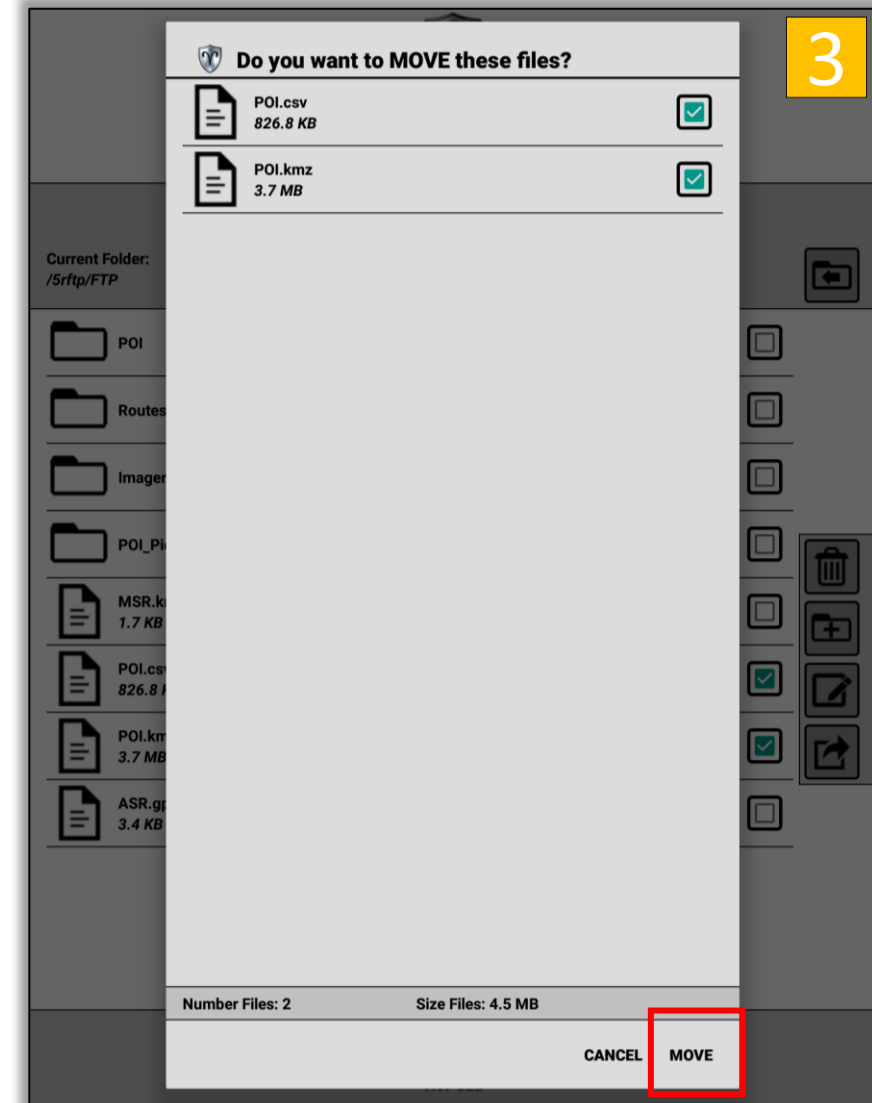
3

Do you want to MOVE these files?

POI.csv
826.8 KB

POI.kmz
3.7 MB

Current Folder:
/5rftp/FTP

POI

Routes

Imager

POI_Pi

MSR.k
1.7 KB

POI.cs
826.8

POI.km
3.7 MB

ASR.gp
3.4 KB

Number Files: 2
Size Files: 4.5 MB

CANCEL
MOVE